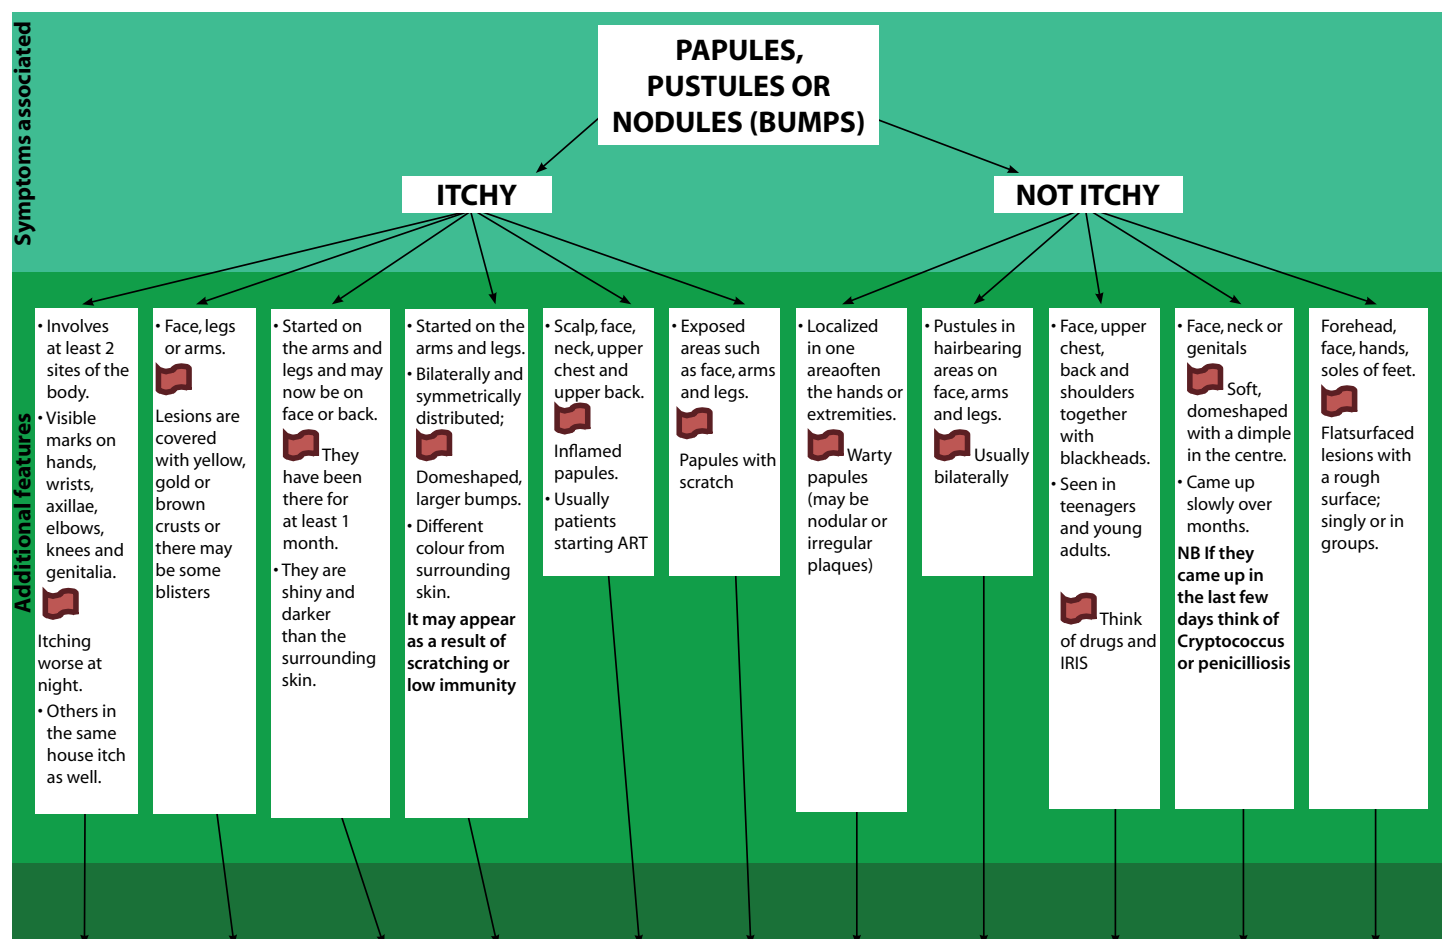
Symptoms associated

PAPULES, PUSTULES OR NODULES (BUMPS)

ITCHY

NOT ITCHY

Additional features

• Involves at least 2 sites of the body.
• Visible marks on hands, wrists, axillae, elbows, knees and genitalia.
Itching worse at night.
• Others in the same house itch as well.

• Face, legs or arms.
Lesions are covered with yellow, gold or brown crusts or there may be some blisters

• Started on the arms and legs and may now be on face or back.
They have been there for at least 1 month.
• They are shiny and darker than the surrounding skin.

• Started on the arms and legs.
• Bilaterally and symmetrically distributed;
Domeshaped, larger bumps.
• Different colour from surrounding skin.
It may appear as a result of scratching or low immunity

• Scalp, face, neck, upper chest and upper back.
Inflamed papules.
• Usually patients starting ART

• Exposed areas such as face, arms and legs.
Papules with scratch

• Localized in one areaoften the hands or extremities.
Warty papules (may be nodular or irregular plaques)

• Pustules in hairbearing areas on face, arms and legs.
Usually bilaterally

• Face, upper chest, back and shoulders together with blackheads.
• Seen in teenagers and young adults.
Think of drugs and IRIS

• Face, neck or genitals
Soft, domeshaped with a dimple in the centre.
• Came up slowly over months.
NB If they came up in the last few days think of Cryptococcus or penicilliosis

Forehead, face, hands, soles of feet.
Flatsurfaced lesions with a rough surface; singly or in groups.